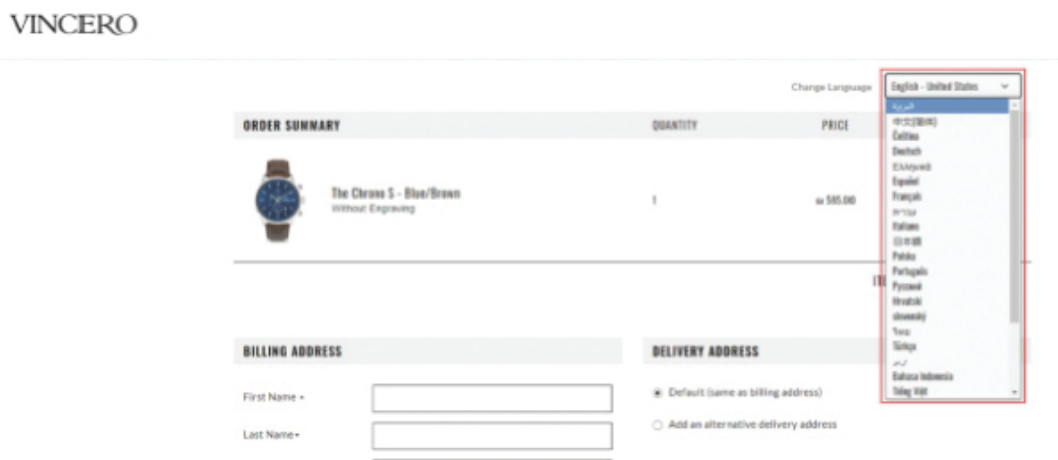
VINCERO

Change Language

English - United States

العربية
中文(繁體)
Čeština
Deutsch
Ελληνικά
Español
Français
עברית
Italiano
日本語
Polska
Português
Русский
Hrvatski
slovenský
ไทย
Türkçe
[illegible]
Bahasa Indonesia
Tiếng Việt

ORDER SUMMARY

QUANTITY

PRICE

The Chrono S - Blue/Brown
Without Engraving

1

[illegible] 585.00

IT

BILLING ADDRESS

DELIVERY ADDRESS

First Name *

Last Name*

Default (same as billing address)

Add an alternative delivery address